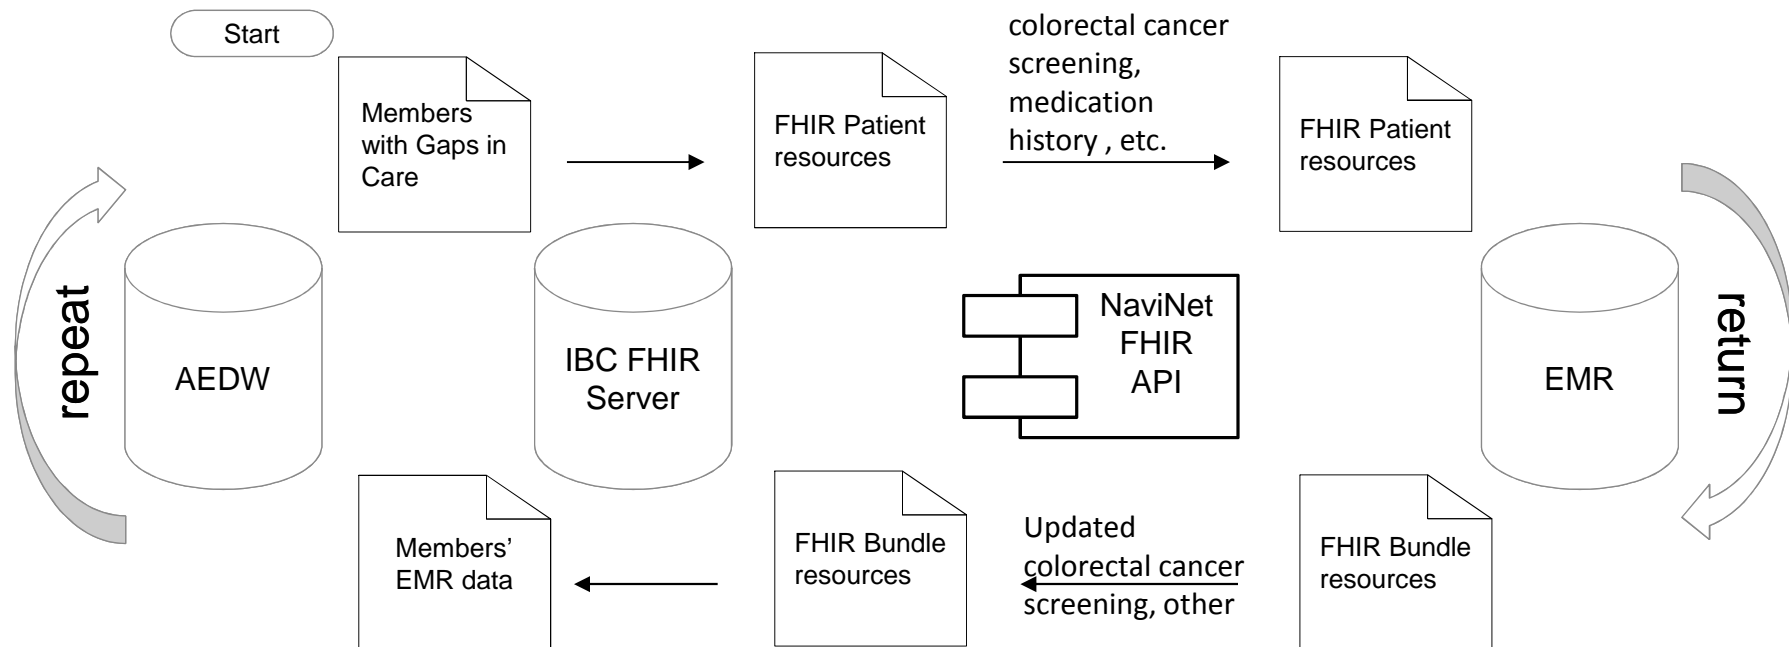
Start

Members with Gaps in Care

FHIR Patient resources

colorectal cancer screening, medication history , etc.

FHIR Patient resources

repeat

AEDW

IBC FHIR Server

NaviNet FHIR API

EMR

return

Members' EMR data

FHIR Bundle resources

Updated colorectal cancer screening, other

FHIR Bundle resources